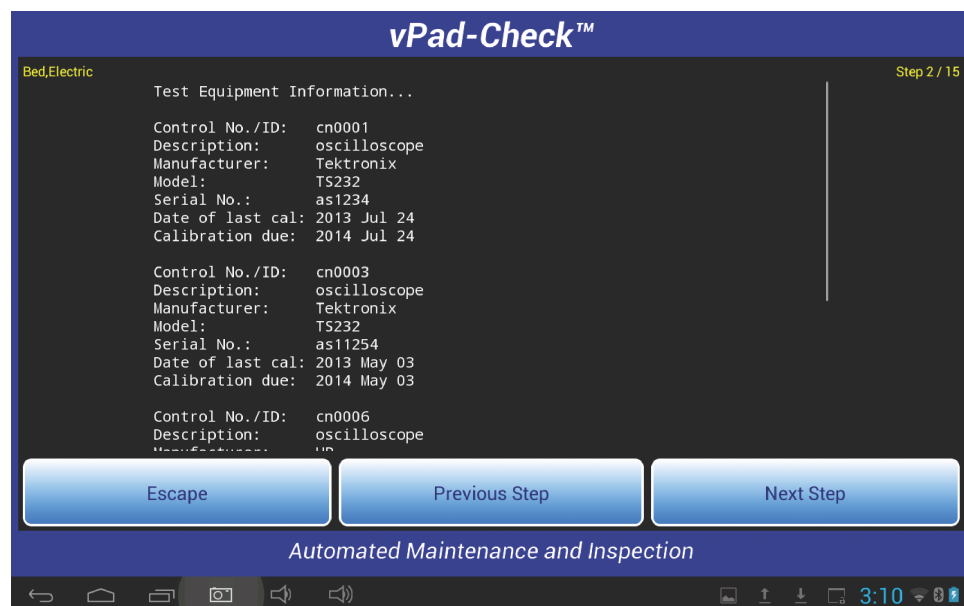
vPad-Check™

Bed,Electric

Step 2 / 15

Test Equipment Information...

Control No./ID: cn0001
Description: oscilloscope
Manufacturer: Tektronix
Model: TS232
Serial No.: as1234
Date of last cal: 2013 Jul 24
Calibration due: 2014 Jul 24

Control No./ID: cn0003
Description: oscilloscope
Manufacturer: Tektronix
Model: TS232
Serial No.: as11254
Date of last cal: 2013 May 03
Calibration due: 2014 May 03

Control No./ID: cn0006
Description: oscilloscope
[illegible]

Escape

Previous Step

Next Step

Automated Maintenance and Inspection

3:10